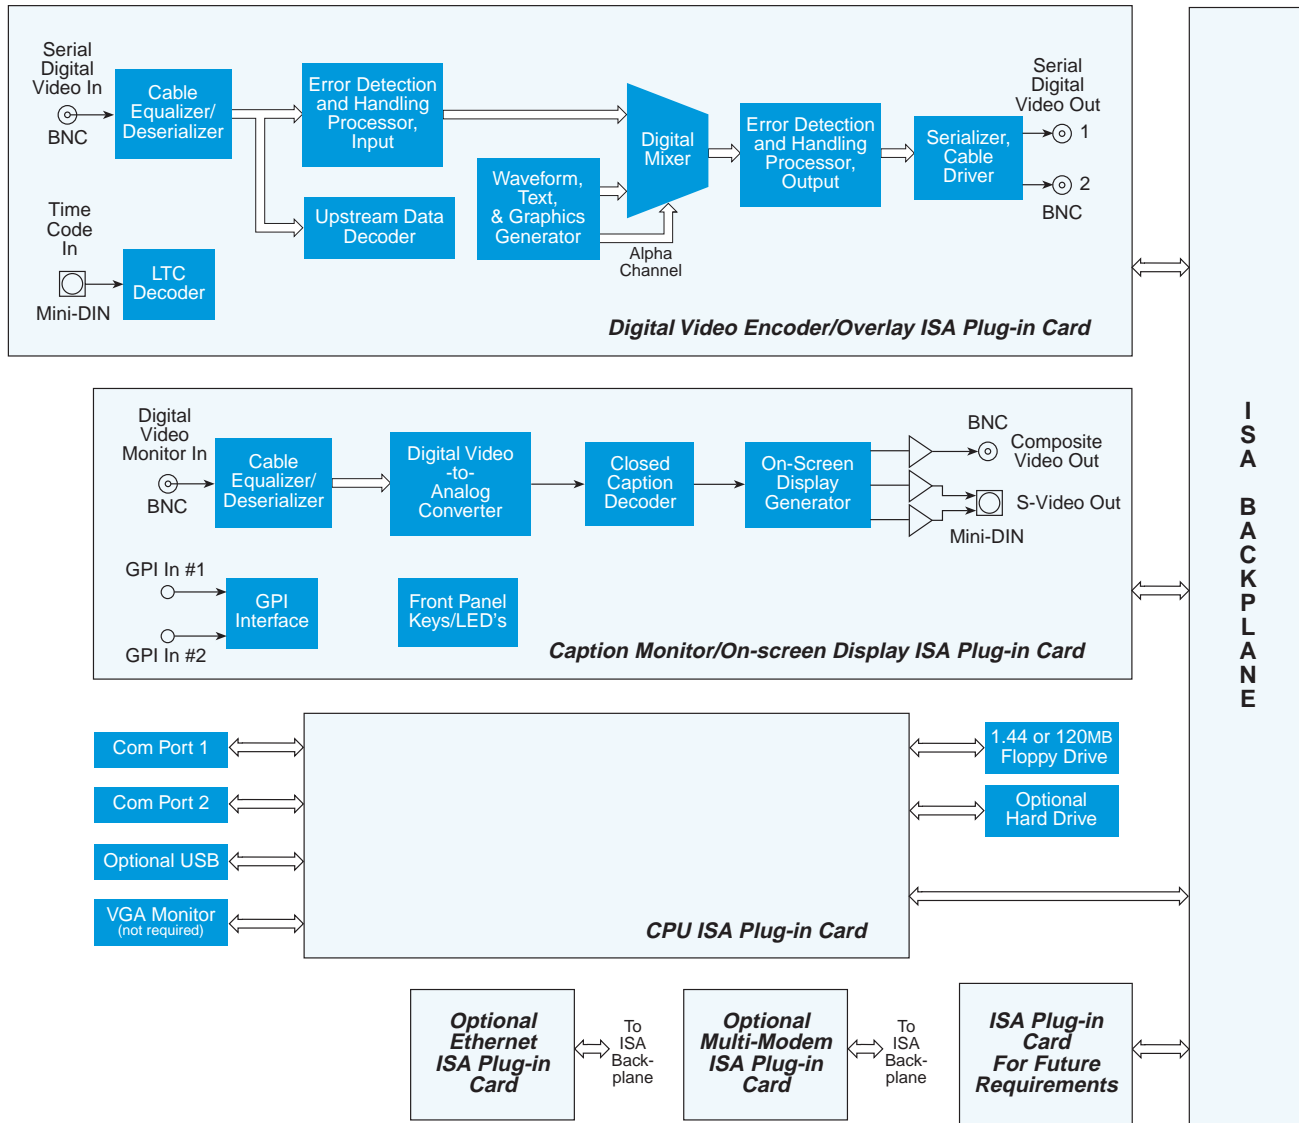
Serial Digital Video In

BNC

Cable Equalizer/ Deserializer

Error Detection and Handling Processor, Input

Upstream Data Decoder

Waveform, Text, & Graphics Generator

Digital Mixer

Alpha Channel

Error Detection and Handling Processor, Output

Serializer, Cable Driver

Serial Digital Video Out

1

2

BNC

Time Code In

Mini-DIN

LTC Decoder

Digital Video Encoder/Overlay ISA Plug-in Card

Digital Video Monitor In

BNC

Cable Equalizer/ Deserializer

Digital Video -to- Analog Converter

Closed Caption Decoder

On-Screen Display Generator

BNC

Composite Video Out

S-Video Out

Mini-DIN

GPI In #1

GPI Interface

GPI In #2

Front Panel Keys/LED's

Caption Monitor/On-screen Display ISA Plug-in Card

I S A B A C K P L A N E

Com Port 1

Com Port 2

Optional USB

VGA Monitor (not required)

CPU ISA Plug-in Card

1.44 or 120MB Floppy Drive

Optional Hard Drive

Optional Ethernet ISA Plug-in Card

To ISA Back-plane

Optional Multi-Modem ISA Plug-in Card

To ISA Back-plane

ISA Plug-in Card For Future Requirements